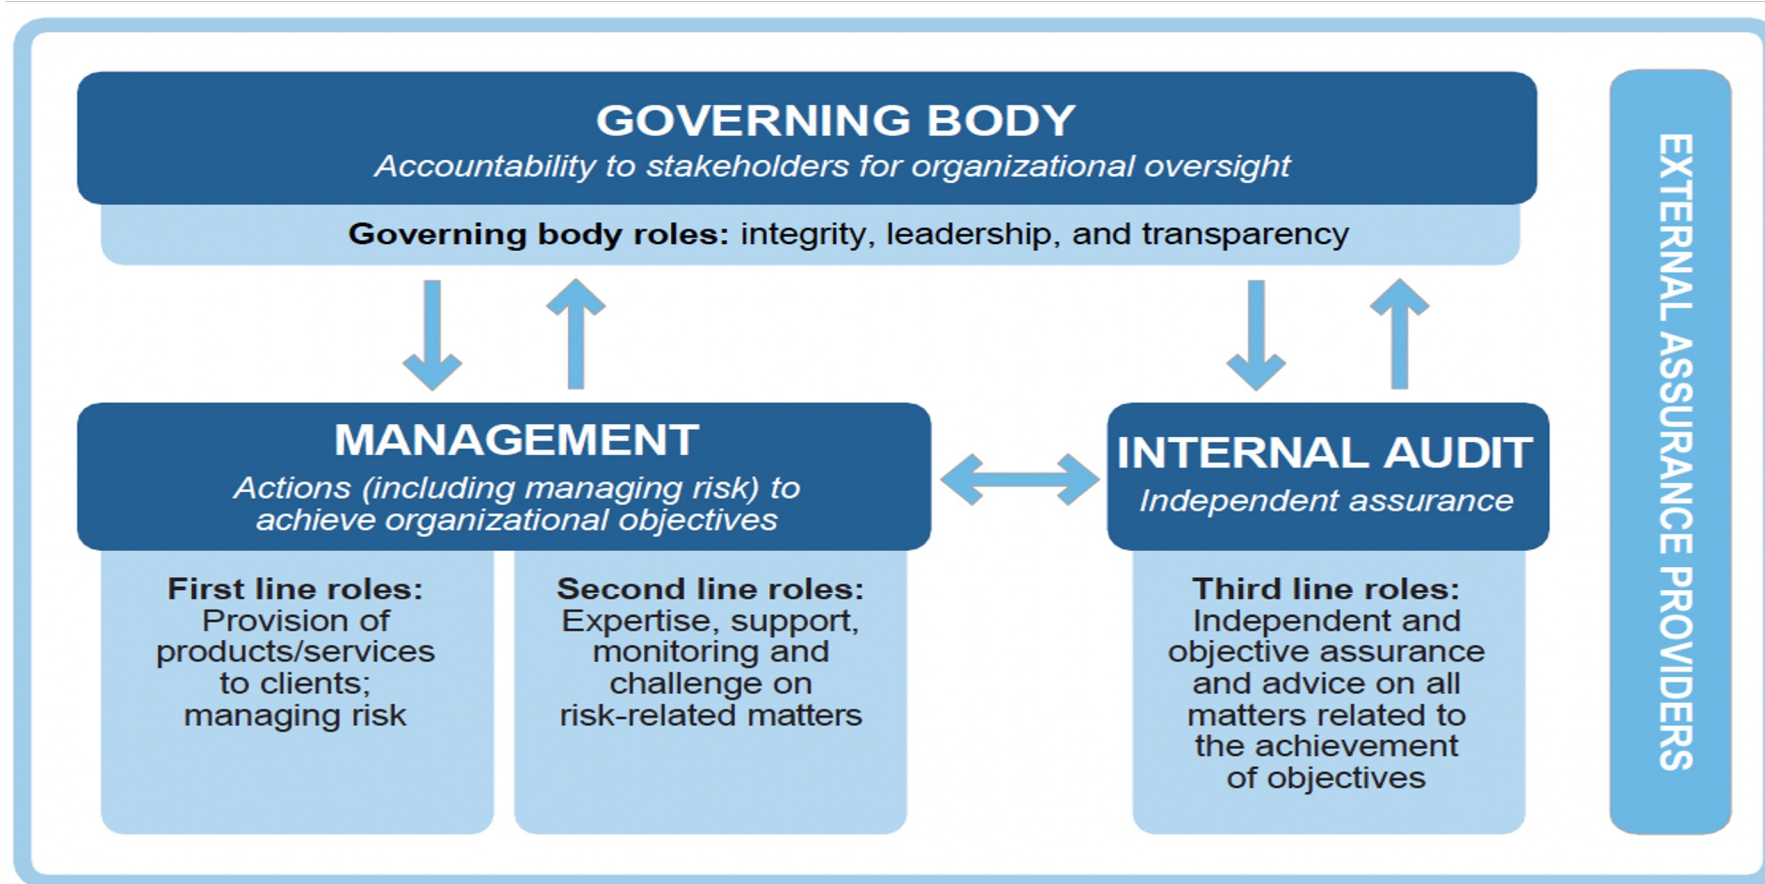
GOVERNING BODY

*Accountability to stakeholders for organizational oversight*

**Governing body roles:** integrity, leadership, and transparency

MANAGEMENT

*Actions (including managing risk) to achieve organizational objectives*

**First line roles:** Provision of products/services to clients; managing risk

**Second line roles:** Expertise, support, monitoring and challenge on risk-related matters

INTERNAL AUDIT

*Independent assurance*

**Third line roles:** Independent and objective assurance and advice on all matters related to the achievement of objectives

EXTERNAL ASSURANCE PROVIDERS